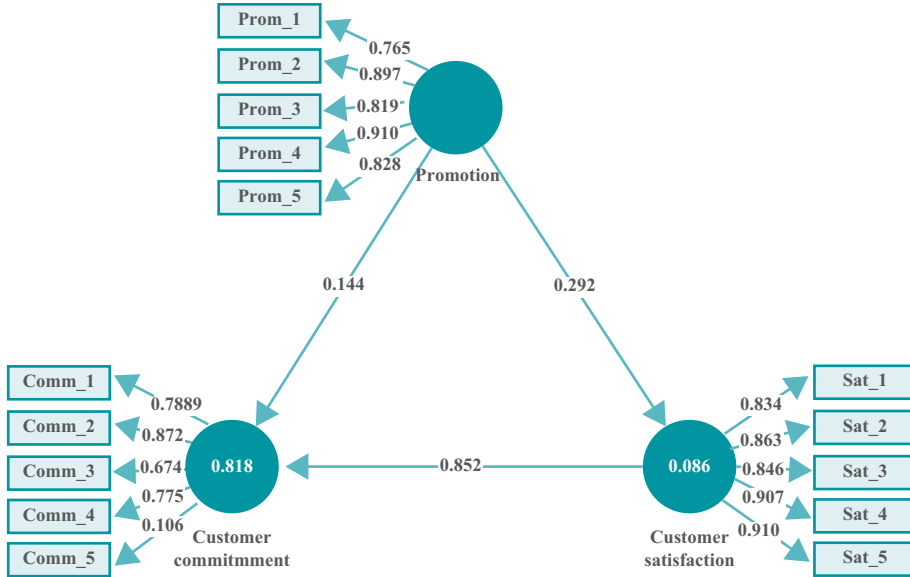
Prom_1
Prom_2
Prom_3
Prom_4
Prom_5
0.765
0.897
0.819
0.910
0.828
Promotion
0.144
0.292
Comm_1
Comm_2
Comm_3
Comm_4
Comm_5
0.7889
0.872
0.674
0.775
0.106
0.818
Customer commitmment
0.852
0.086
Customer satisfaction
0.834
0.863
0.846
0.907
0.910
Sat_1
Sat_2
Sat_3
Sat_4
Sat_5